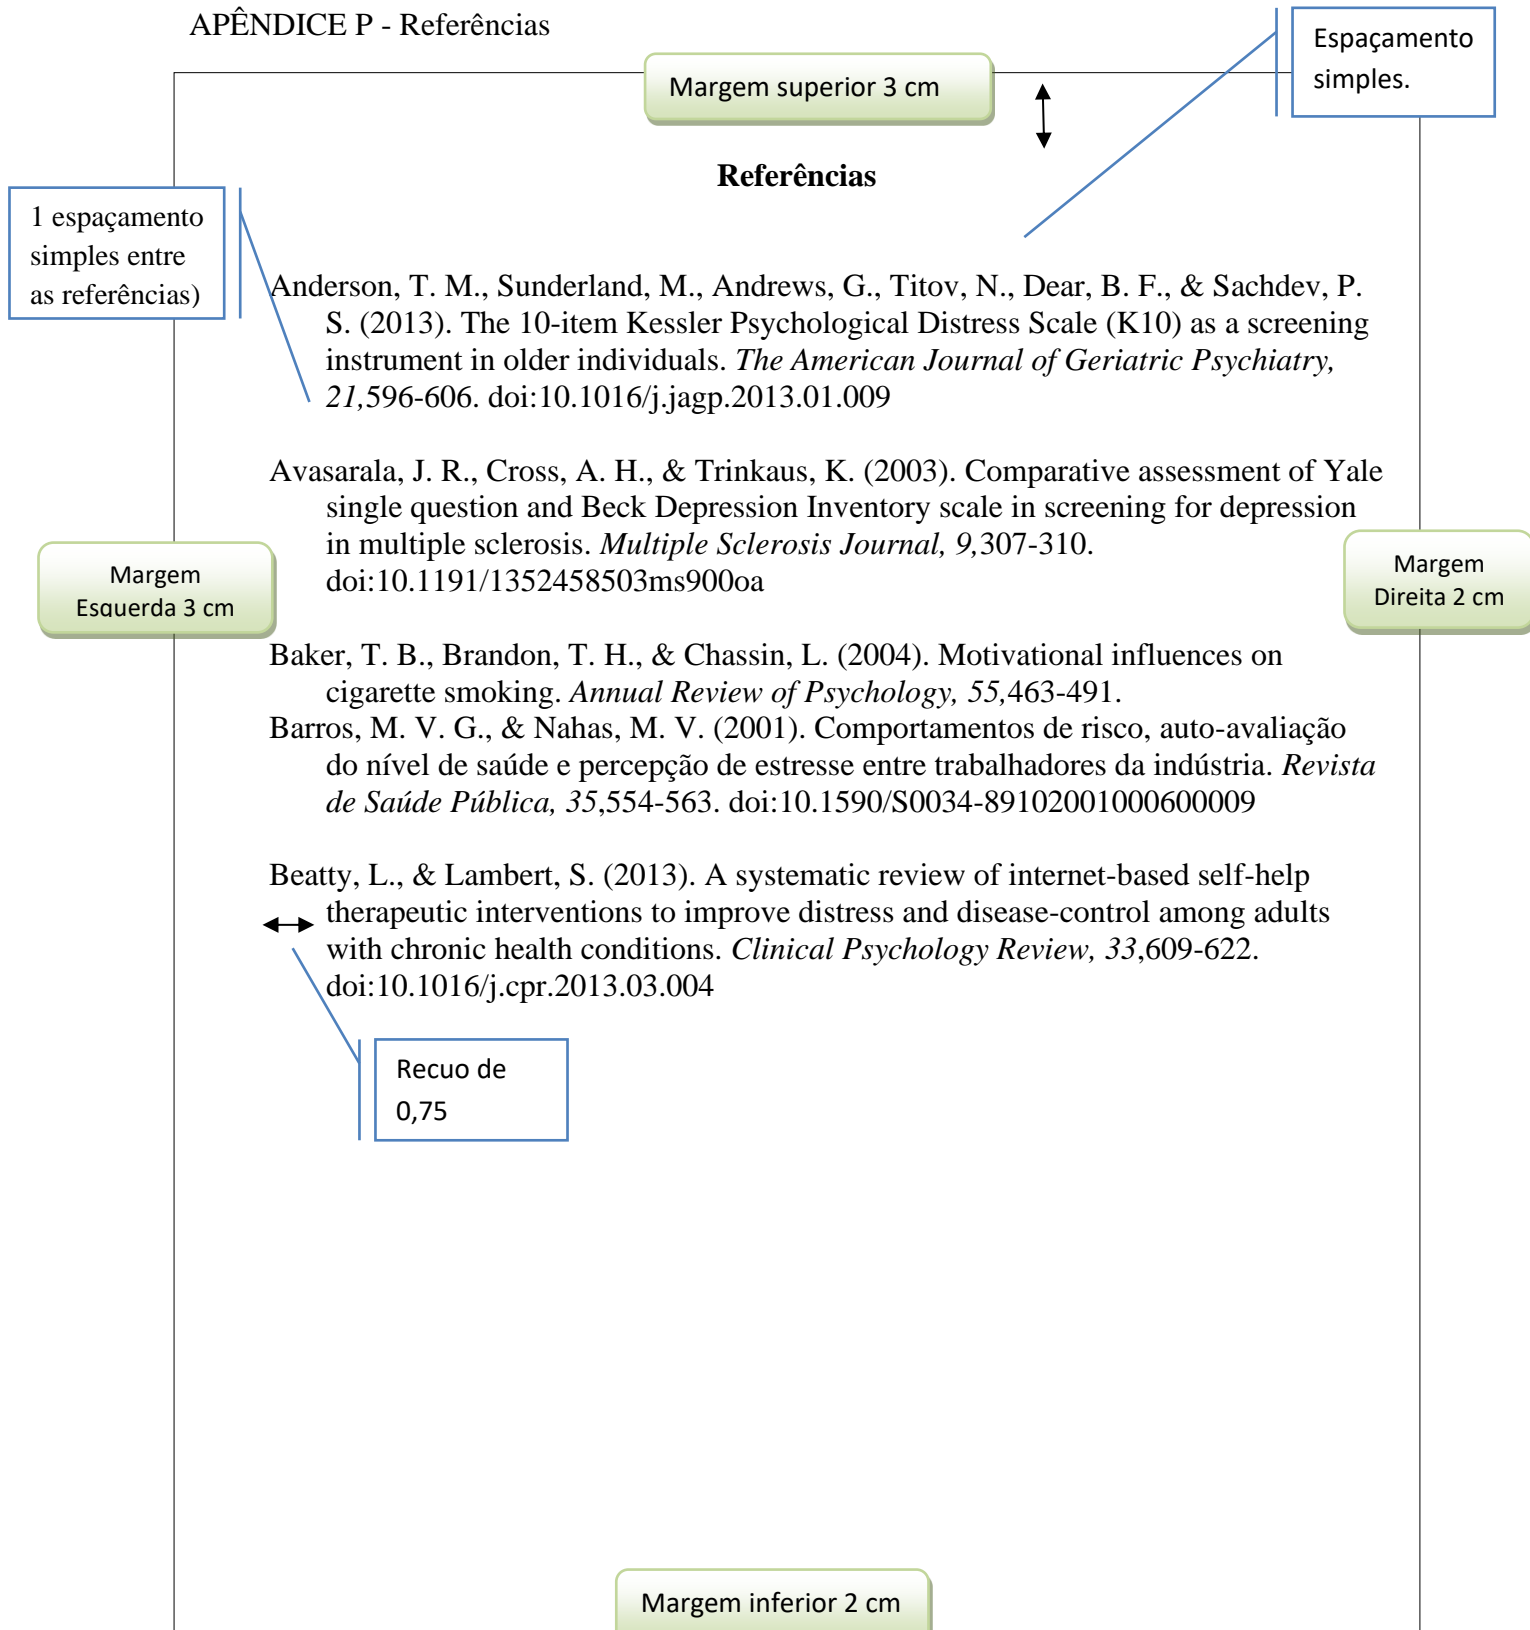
APÊNDICE P - Referências

Margem superior 3 cm

Espaçamento simples.

**Referências**

1 espaçamento simples entre as referências)

Anderson, T. M., Sunderland, M., Andrews, G., Titov, N., Dear, B. F., & Sachdev, P. S. (2013). The 10-item Kessler Psychological Distress Scale (K10) as a screening instrument in older individuals. *The American Journal of Geriatric Psychiatry, 21,*596-606. doi:10.1016/j.jagp.2013.01.009

Avasarala, J. R., Cross, A. H., & Trinkaus, K. (2003). Comparative assessment of Yale single question and Beck Depression Inventory scale in screening for depression in multiple sclerosis. *Multiple Sclerosis Journal, 9,*307-310. doi:10.1191/1352458503ms900oa

Margem Esquerda 3 cm

Margem Direita 2 cm

Baker, T. B., Brandon, T. H., & Chassin, L. (2004). Motivational influences on cigarette smoking. *Annual Review of Psychology, 55,*463-491.
Barros, M. V. G., & Nahas, M. V. (2001). Comportamentos de risco, auto-avaliação do nível de saúde e percepção de estresse entre trabalhadores da indústria. *Revista de Saúde Pública, 35*,554-563. doi:10.1590/S0034-89102001000600009

Beatty, L., & Lambert, S. (2013). A systematic review of internet-based self-help therapeutic interventions to improve distress and disease-control among adults with chronic health conditions. *Clinical Psychology Review, 33*,609-622. doi:10.1016/j.cpr.2013.03.004

Recuo de 0,75

Margem inferior 2 cm